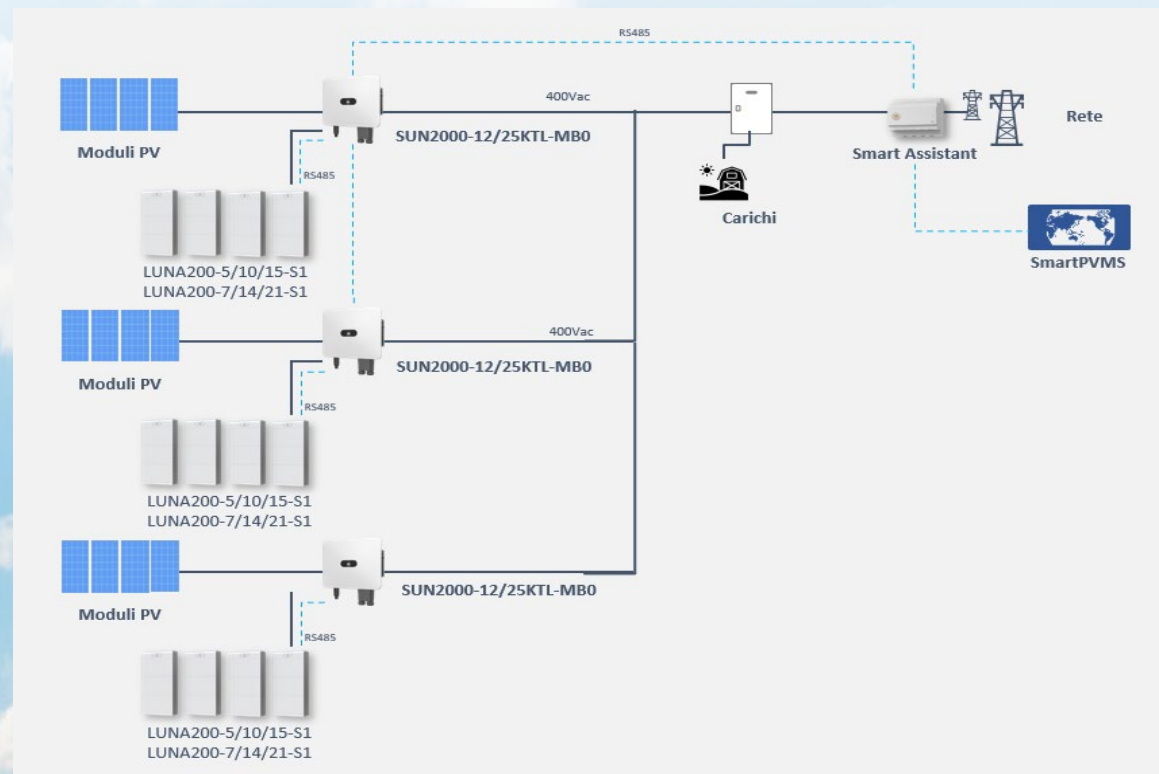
RS485

Moduli PV

400Vac

SUN2000-12/25KTL-MB0

Smart Assistant

Rete

RS485

Carichi

LUNA200-5/10/15-S1
LUNA200-7/14/21-S1

SmartPVMS

Moduli PV

400Vac

SUN2000-12/25KTL-MB0

RS485

LUNA200-5/10/15-S1
LUNA200-7/14/21-S1

Moduli PV

SUN2000-12/25KTL-MB0

RS485

LUNA200-5/10/15-S1
LUNA200-7/14/21-S1